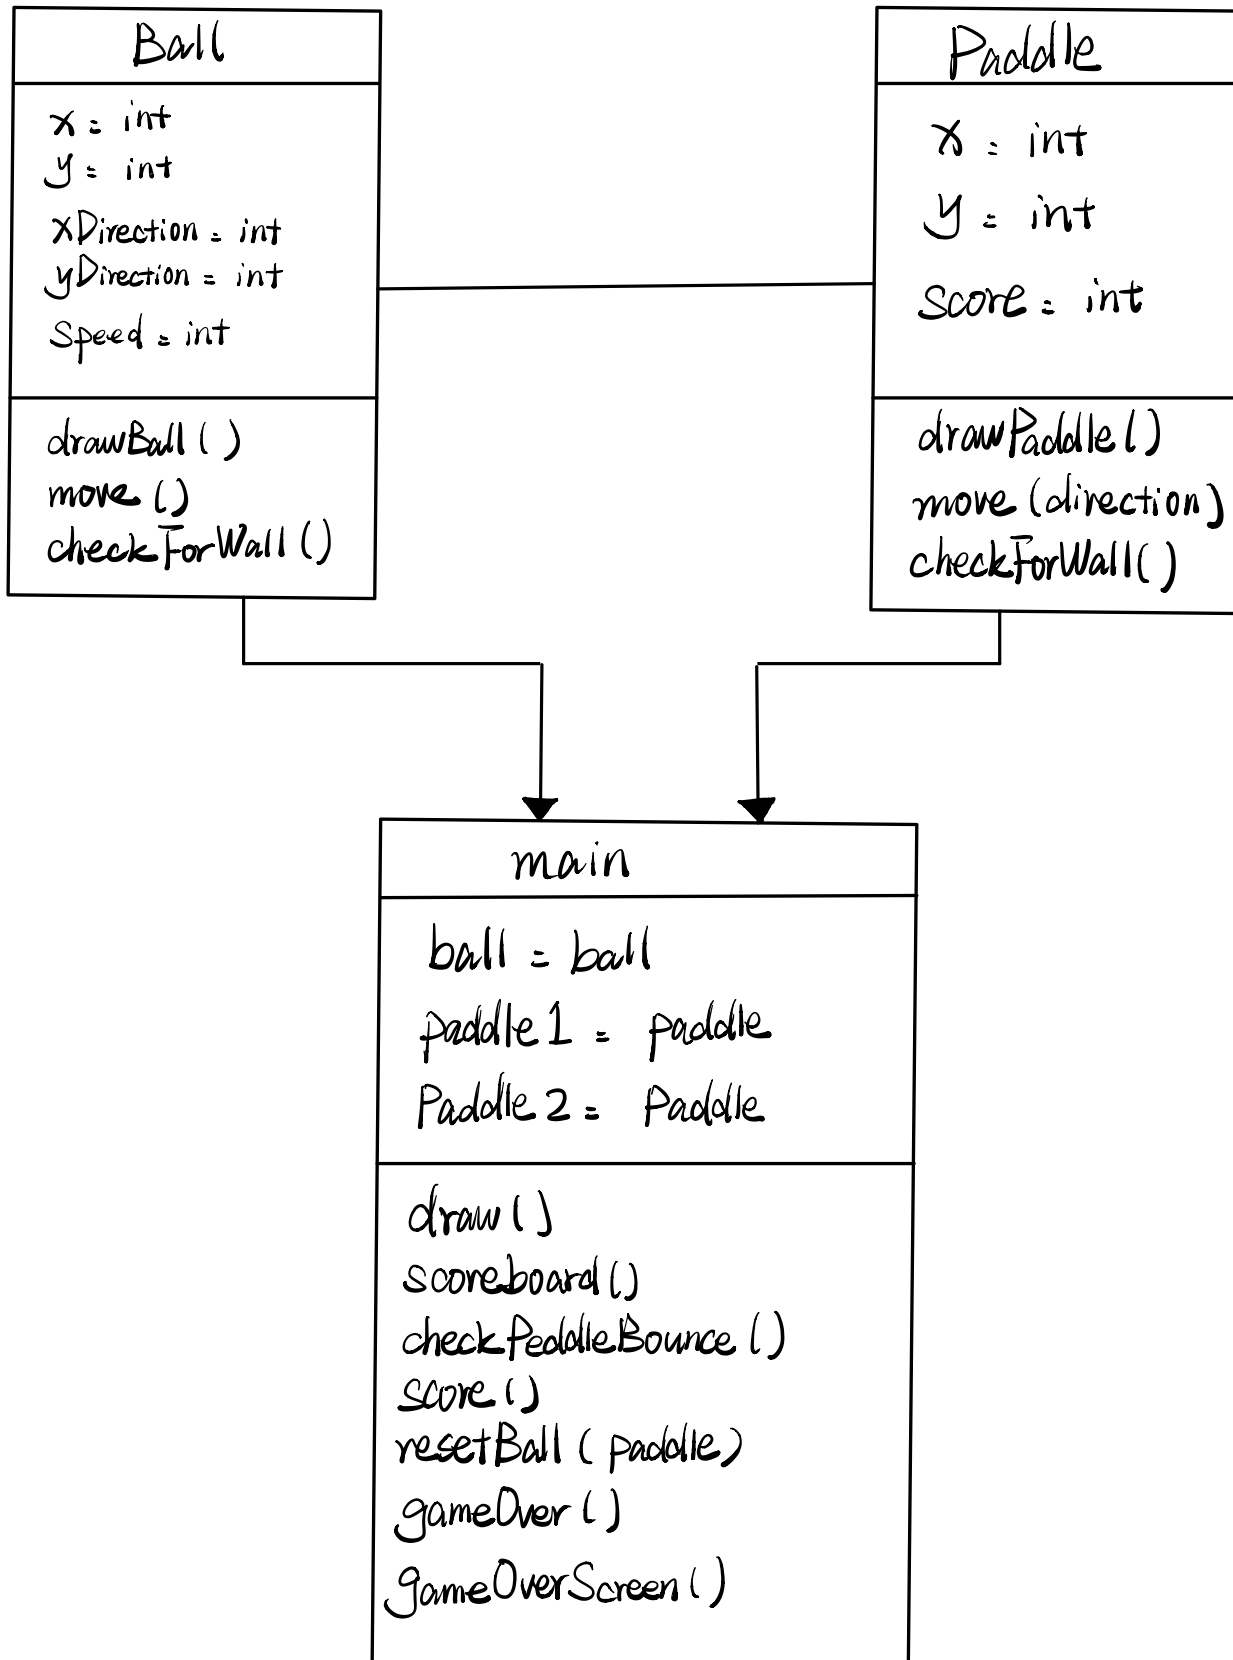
Ball

x = int
y = int
xDirection = int
yDirection = int
Speed = int

drawBall ( )
move ( )
checkForWall ( )

Paddle

x = int
y = int
score = int

drawPaddle ( )
move (direction)
checkForWall ( )

main

ball = ball
paddle 1 = paddle
Paddle 2 = Paddle

draw ( )
scoreboard ( )
checkPeddleBounce ( )
score ( )
resetBall ( paddle )
gameOver ( )
gameOverScreen ( )